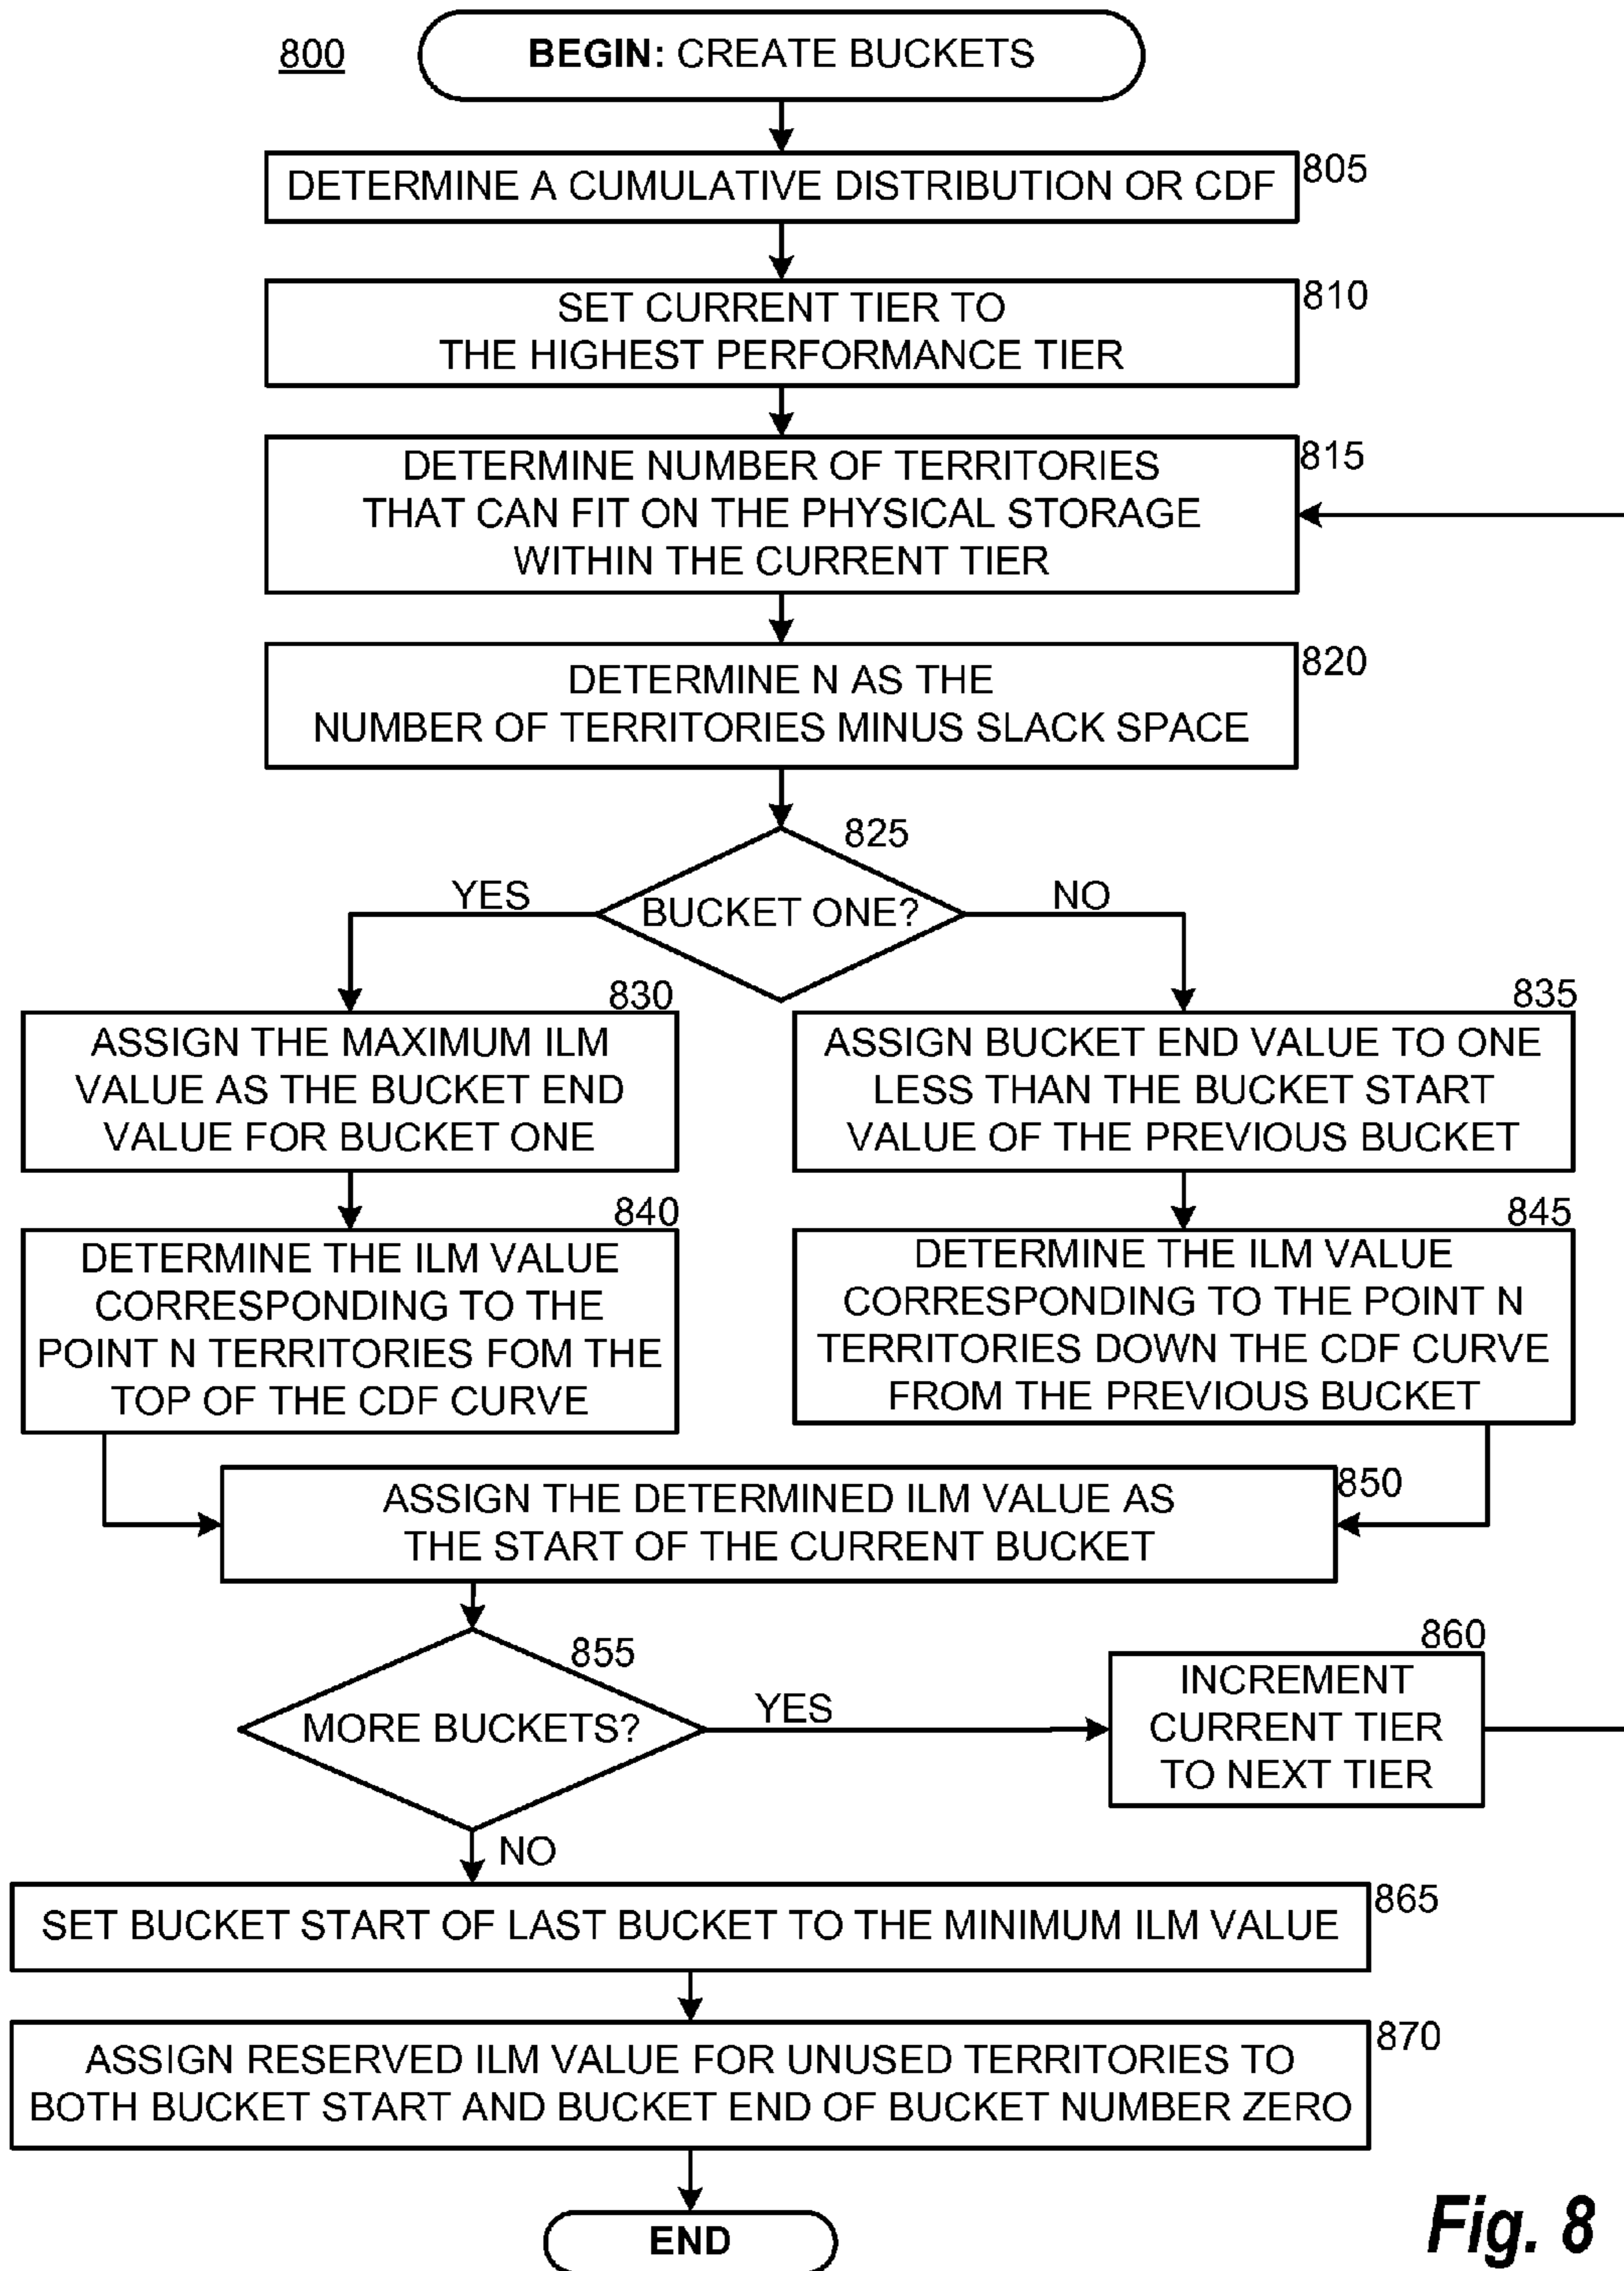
800

BEGIN: CREATE BUCKETS

DETERMINE A CUMULATIVE DISTRIBUTION OR CDF 805

SET CURRENT TIER TO THE HIGHEST PERFORMANCE TIER 810

DETERMINE NUMBER OF TERRITORIES THAT CAN FIT ON THE PHYSICAL STORAGE WITHIN THE CURRENT TIER 815

DETERMINE N AS THE NUMBER OF TERRITORIES MINUS SLACK SPACE 820

825

BUCKET ONE?

YES

NO

830

ASSIGN THE MAXIMUM ILM VALUE AS THE BUCKET END VALUE FOR BUCKET ONE

835

ASSIGN BUCKET END VALUE TO ONE LESS THAN THE BUCKET START VALUE OF THE PREVIOUS BUCKET

840

DETERMINE THE ILM VALUE CORRESPONDING TO THE POINT N TERRITORIES FOM THE TOP OF THE CDF CURVE

845

DETERMINE THE ILM VALUE CORRESPONDING TO THE POINT N TERRITORIES DOWN THE CDF CURVE FROM THE PREVIOUS BUCKET

ASSIGN THE DETERMINED ILM VALUE AS THE START OF THE CURRENT BUCKET 850

855

MORE BUCKETS?

YES

860

INCREMENT CURRENT TIER TO NEXT TIER

NO

SET BUCKET START OF LAST BUCKET TO THE MINIMUM ILM VALUE 865

ASSIGN RESERVED ILM VALUE FOR UNUSED TERRITORIES TO BOTH BUCKET START AND BUCKET END OF BUCKET NUMBER ZERO 870

END

Fig. 8